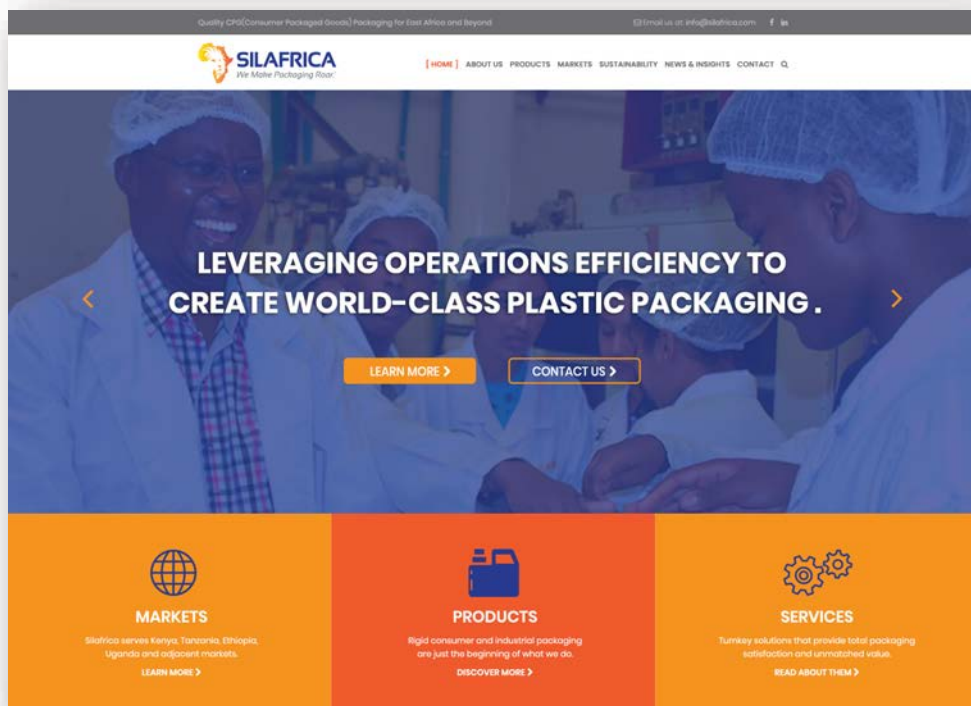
Quality CPG(Consumer Packaged Goods) Packaging for East Africa and Beyond

Email us at: info@silafrica.com f in

SILAFRICA
We Make Packaging Roar.

[ HOME ] ABOUT US PRODUCTS MARKETS SUSTAINABILITY NEWS & INSIGHTS CONTACT

LEVERAGING OPERATIONS EFFICIENCY TO CREATE WORLD-CLASS PLASTIC PACKAGING .

LEARN MORE

CONTACT US

MARKETS

Silafrica serves Kenya, Tanzania, Ethiopia, Uganda and adjacent markets.

LEARN MORE

PRODUCTS

Rigid consumer and industrial packaging are just the beginning of what we do.

DISCOVER MORE

SERVICES

Turnkey solutions that provide total packaging satisfaction and unmatched value.

READ ABOUT THEM